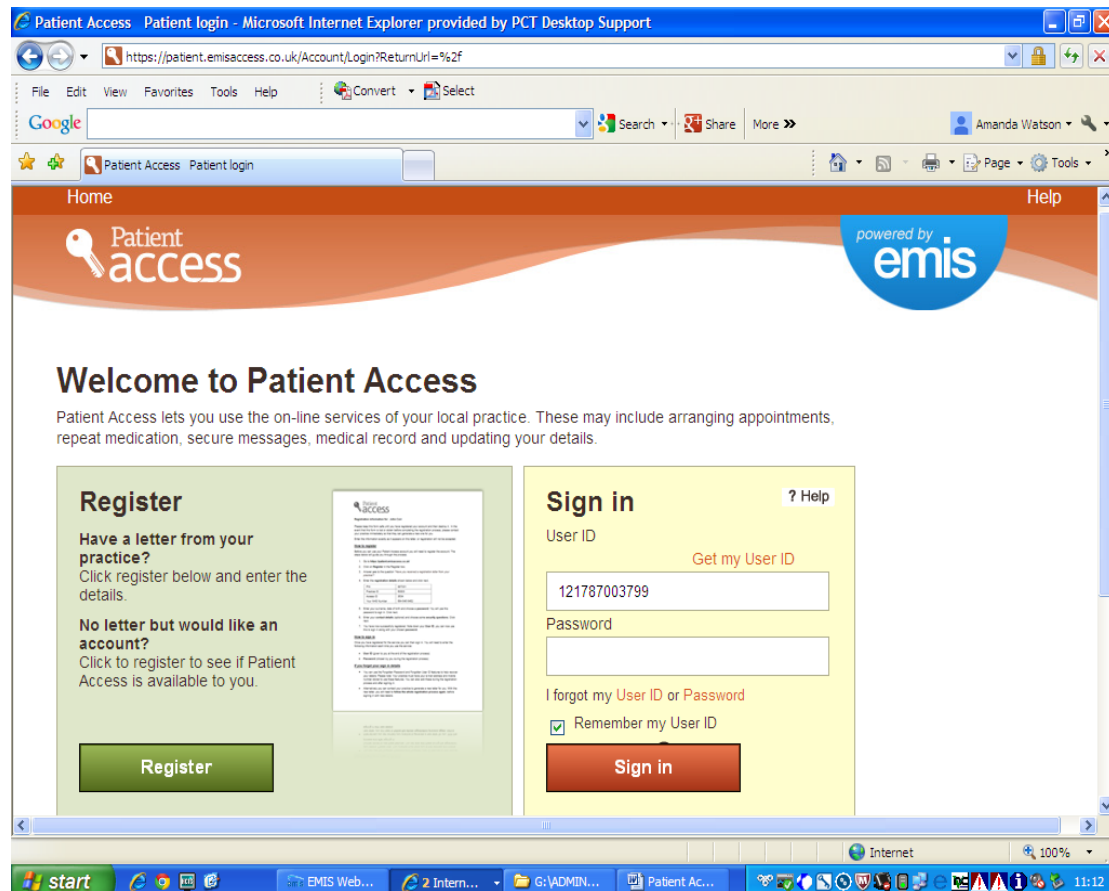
Patient Access Patient login - Microsoft Internet Explorer provided by PCT Desktop Support

https://patient.emisaccess.co.uk/Account/Login?ReturnUrl=%2f

File Edit View Favorites Tools Help Convert Select

Google Search Share More »

Amanda Watson

Patient Access Patient login

Page Tools

Home

Help

Patient access

powered by emis

Welcome to Patient Access

Patient Access lets you use the on-line services of your local practice. These may include arranging appointments, repeat medication, secure messages, medical record and updating your details.

Register

Have a letter from your practice?
Click register below and enter the details.

No letter but would like an account?
Click to register to see if Patient Access is available to you.

Register

Sign in

? Help

User ID

Get my User ID

121787003799

Password

I forgot my User ID or Password

Remember my User ID

Sign in

Internet

100%

start

EMIS Web...

2 Intern...

G:\ADMIN...

Patient Ac...

11:12